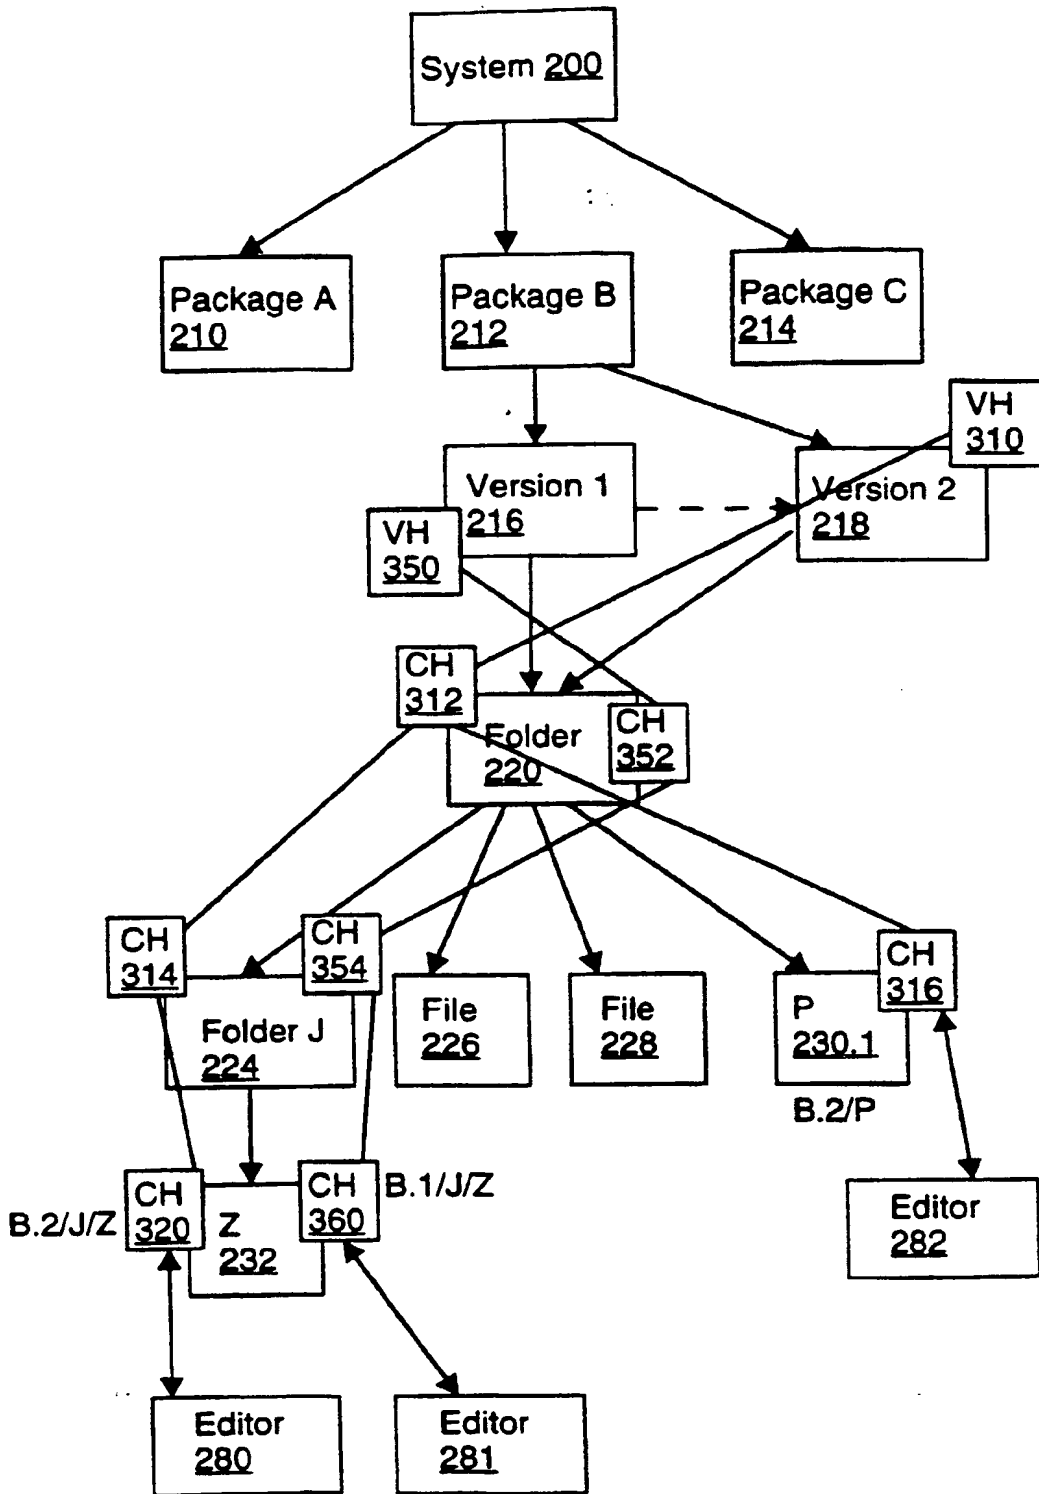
System 200

Package A 210

Package B 212

Package C 214

VH 310

Version 1 216

Version 2 218

VH 350

CH 312

Folder 220

CH 352

CH 314

CH 354

Folder J 224

File 226

File 228

P 230.1

CH 316

B.2/P

CH 320

Z 232

CH 360

B.1/J/Z

B.2/J/Z

Editor 282

Editor 280

Editor 281